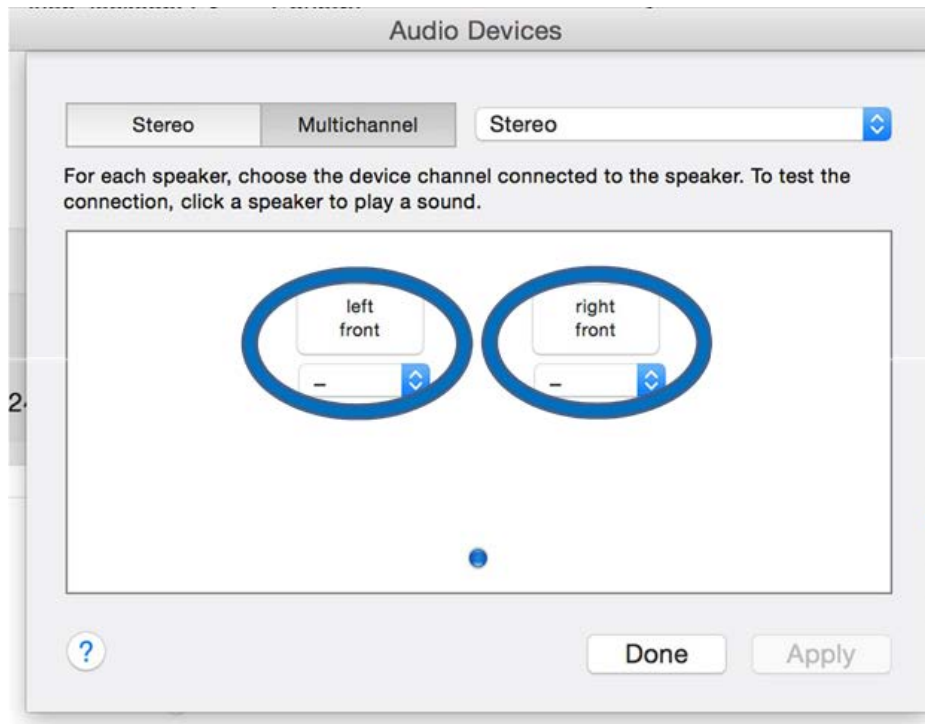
Audio Devices

Stereo | Multichannel | Stereo

For each speaker, choose the device channel connected to the speaker. To test the connection, click a speaker to play a sound.

left front

–

right front

–

2

?

Done

Apply